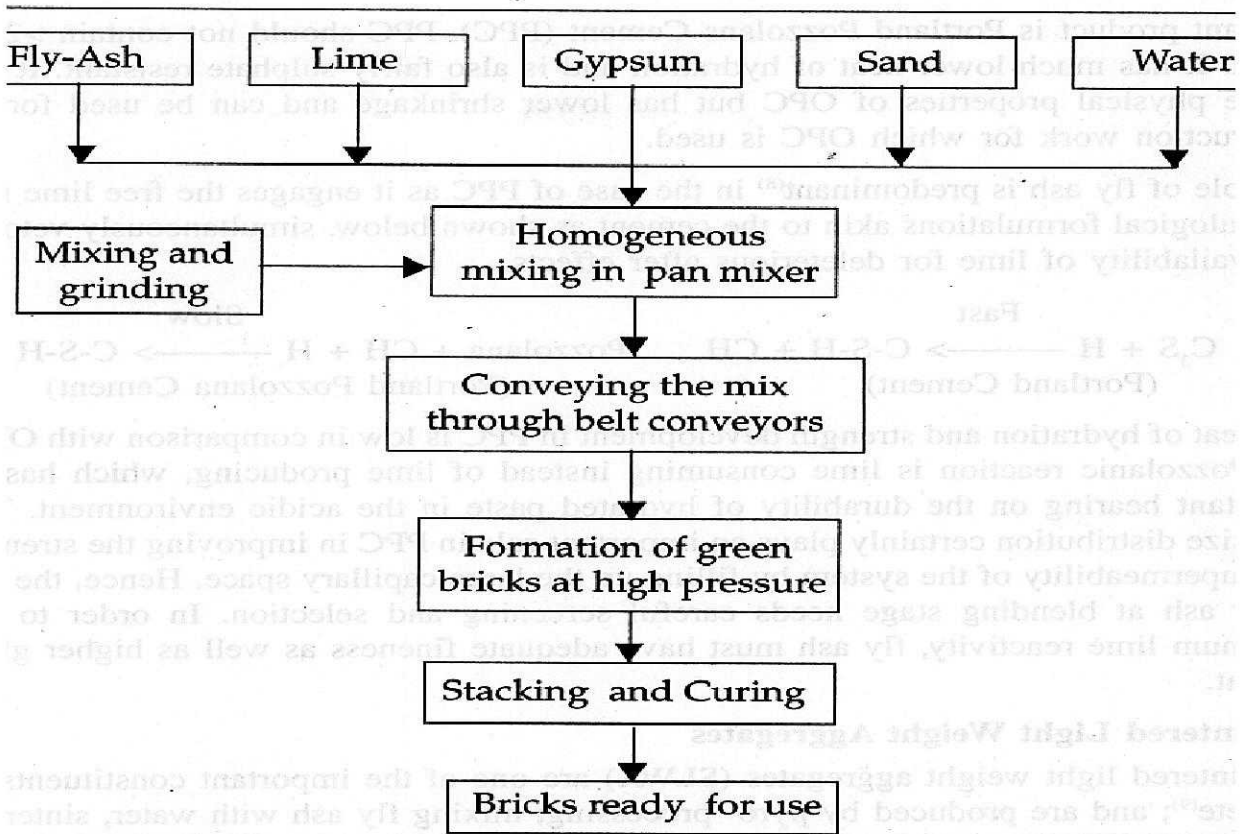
Fly-Ash

Lime

Gypsum

Sand

Water

Mixing and grinding

Homogeneous mixing in pan mixer

Conveying the mix through belt conveyors

Formation of green bricks at high pressure

Stacking and Curing

Bricks ready for use